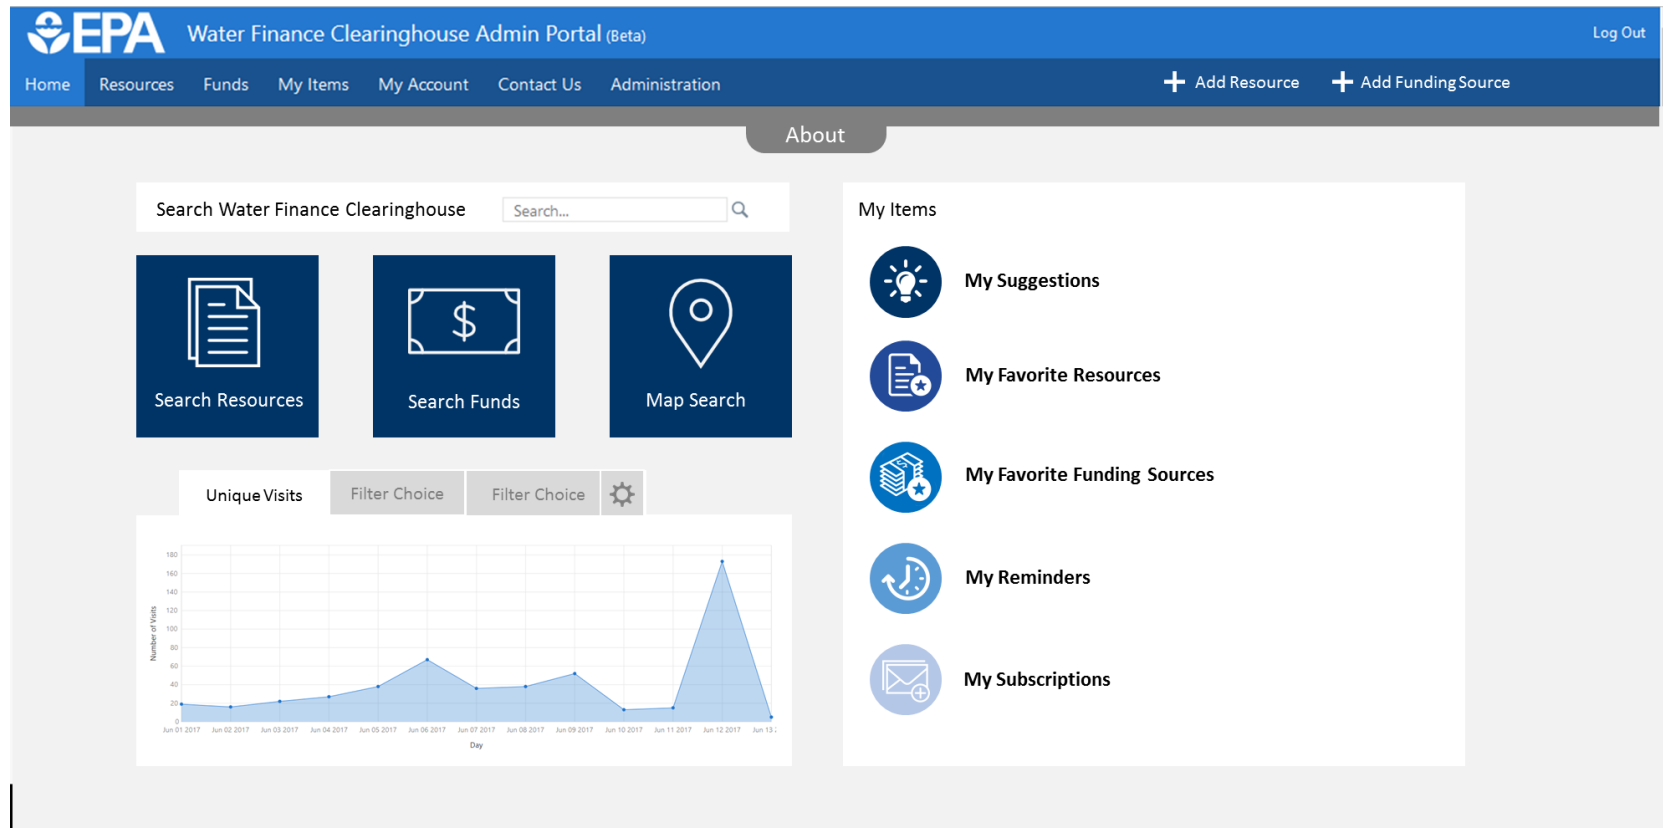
EPA Water Finance Clearinghouse Admin Portal (Beta)

Log Out

Home Resources Funds My Items My Account Contact Us Administration

Add Resource Add Funding Source

About

Search Water Finance Clearinghouse

Search...

Search Resources

Search Funds

Map Search

Unique Visits Filter Choice Filter Choice

180
160
140
120
100
80
60
40
20
0

Number of Visits

Jun 01 2017 Jun 02 2017 Jun 03 2017 Jun 04 2017 Jun 05 2017 Jun 06 2017 Jun 07 2017 Jun 08 2017 Jun 09 2017 Jun 10 2017 Jun 11 2017 Jun 12 2017 Jun 13 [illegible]

Day

My Items

My Suggestions

My Favorite Resources

My Favorite Funding Sources

My Reminders

My Subscriptions